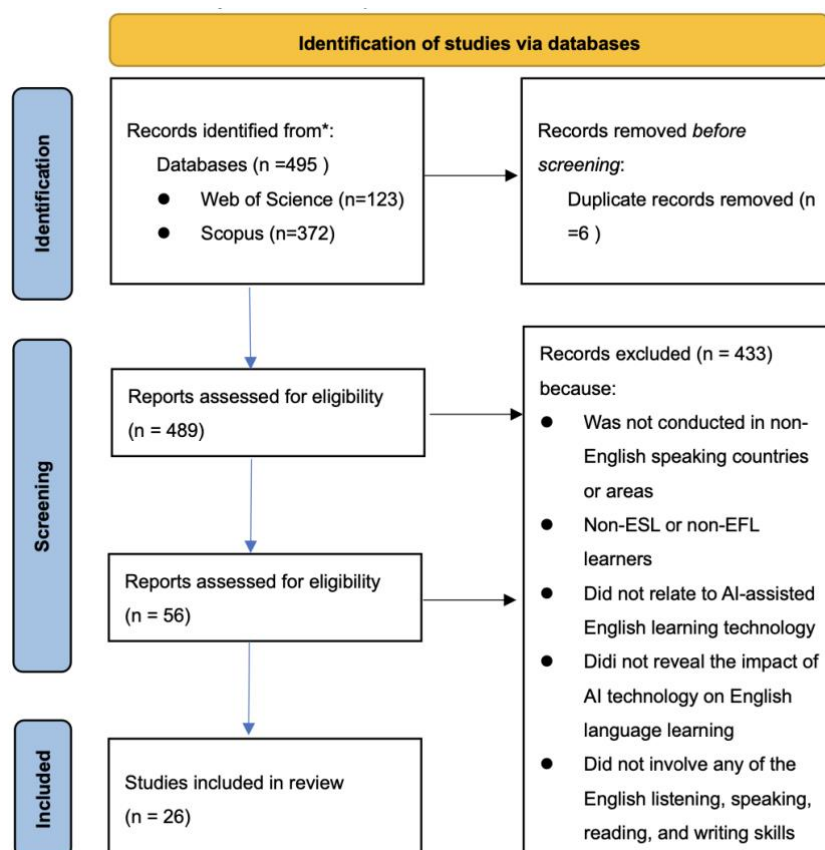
Identification of studies via databases

Identification

Records identified from*:
Databases (n =495 )
● Web of Science (n=123)
● Scopus (n=372)

Records removed *before screening*:
Duplicate records removed (n =6 )

Screening

Reports assessed for eligibility (n = 489)

Records excluded (n = 433) because:
● Was not conducted in non-English speaking countries or areas
● Non-ESL or non-EFL learners
● Did not relate to AI-assisted English learning technology
● Didi not reveal the impact of AI technology on English language learning
● Did not involve any of the English listening, speaking, reading, and writing skills

Reports assessed for eligibility (n = 56)

Included

Studies included in review (n = 26)